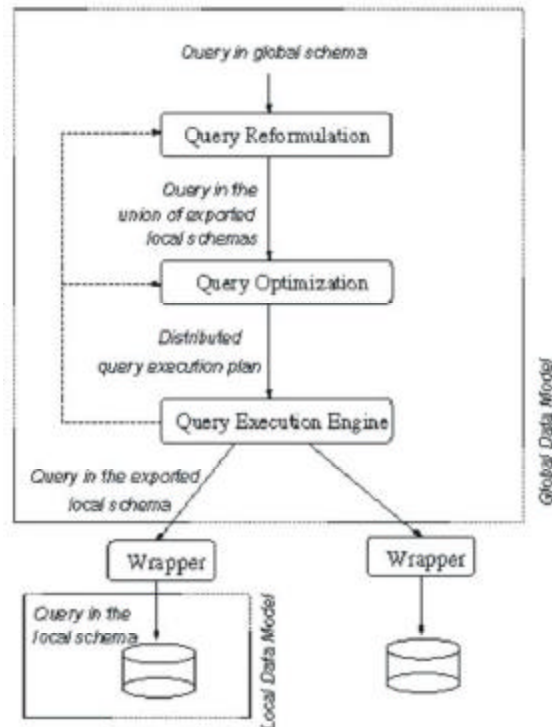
Query in global schema

Query Reformulation

Query in the union of exported local schemas

Query Optimization

Distributed query execution plan

Query Execution Engine

Query in the exported local schema

Global Data Model

Wrapper

Wrapper

Query in the local schema

Local Data Model